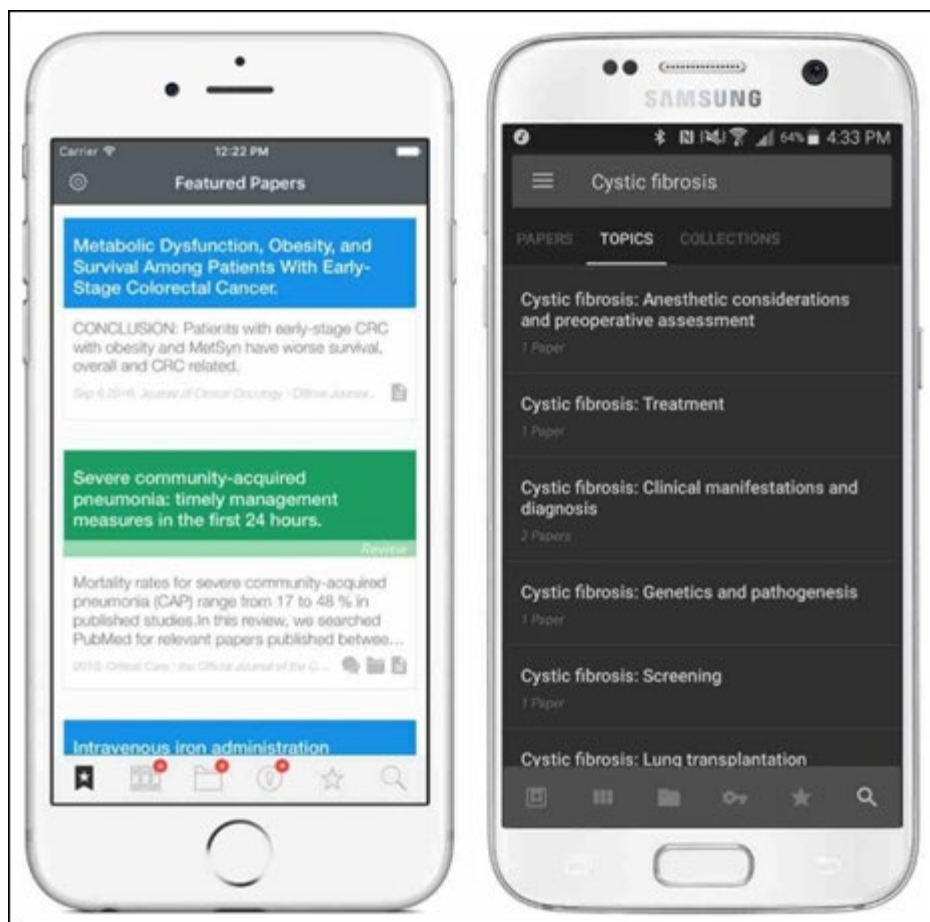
Carrier
12:22 PM
Featured Papers

Metabolic Dysfunction, Obesity, and Survival Among Patients With Early-Stage Colorectal Cancer.

CONCLUSION: Patients with early-stage CRC with obesity and MetSyn have worse survival, overall and CRC related.

Sep 6 2016, Journal of Clinical Oncology : Official Journa...

Severe community-acquired pneumonia: timely management measures in the first 24 hours.

Review

Mortality rates for severe community-acquired pneumonia (CAP) range from 17 to 48 % in published studies.In this review, we searched PubMed for relevant papers published betwee...

2016, Critical Care : the Official Journal of the C...

Intravenous iron administration

SAMSUNG

64% 4:33 PM

Cystic fibrosis

PAPERS TOPICS COLLECTIONS

Cystic fibrosis: Anesthetic considerations and preoperative assessment
1 Paper

Cystic fibrosis: Treatment
1 Paper

Cystic fibrosis: Clinical manifestations and diagnosis
2 Papers

Cystic fibrosis: Genetics and pathogenesis
1 Paper

Cystic fibrosis: Screening
1 Paper

Cystic fibrosis: Lung transplantation